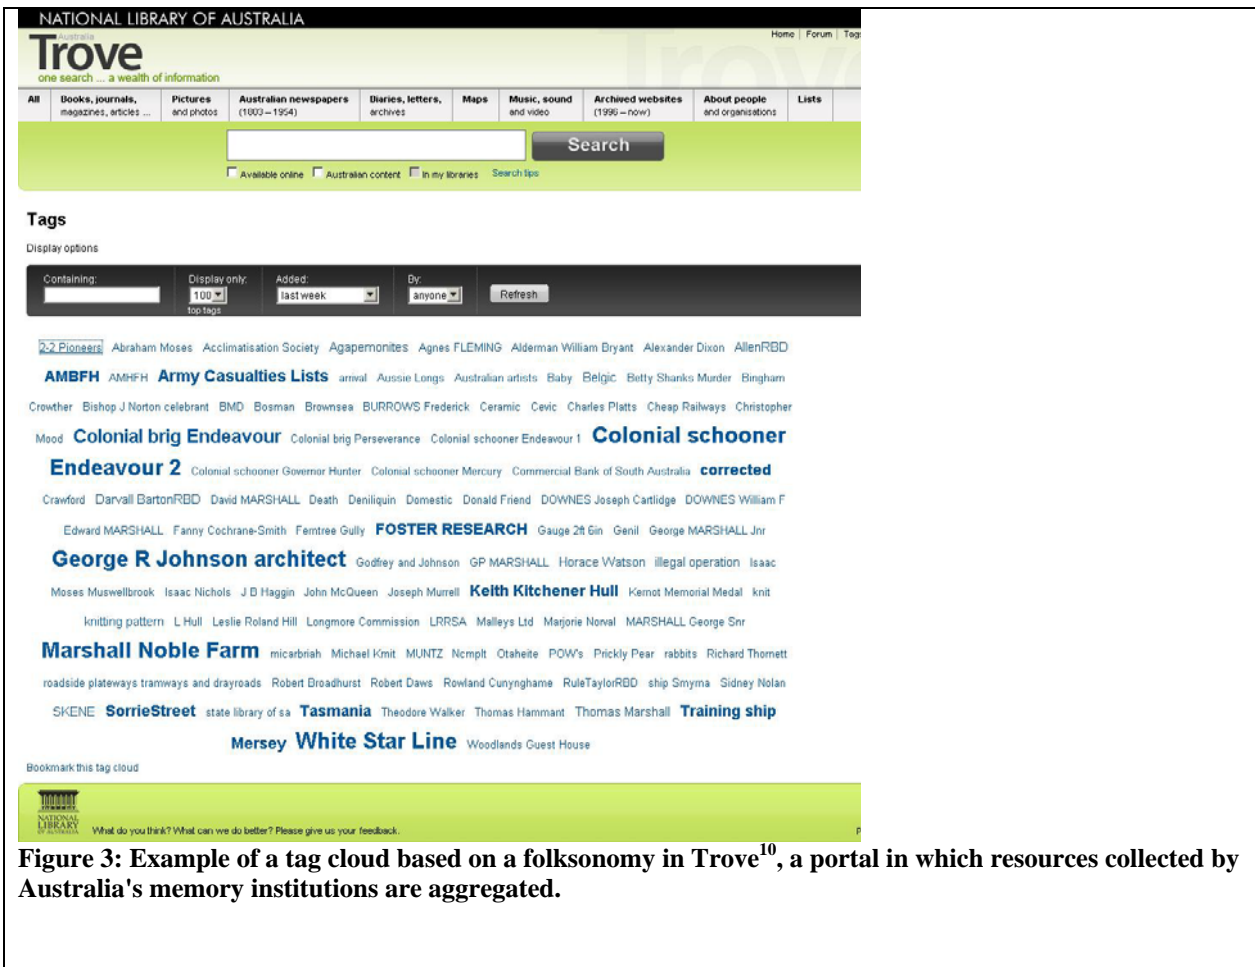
NATIONAL LIBRARY OF AUSTRALIA

Australia
Trove
one search ... a wealth of information

Home | Forum | Tag

All | Books, journals, magazines, articles ... | Pictures and photos | Australian newspapers (1803 – 1954) | Diaries, letters, archives | Maps | Music, sound and video | Archived websites (1996 – now) | About people and organisations | Lists

Search

Available online  Australian content  In my libraries  Search tips

Tags

Display options

Containing: | Display only: 100 top tags | Added: last week | By: anyone | Refresh

2-2 Pioneers Abraham Moses Acclimatisation Society Agapemonites Agnes FLEMING Alderman William Bryant Alexander Dixon AllenRBD AMBFH AMHFH Army Casualties Lists arrival Aussie Longs Australian artists Baby Belgic Betty Shanks Murder Bingham Crowther Bishop J Norton celebrant BMD Bosman Brownsea BURROWS Frederick Ceramic Cevic Charles Platts Cheap Railways Christopher Mood Colonial brig Endeavour Colonial brig Perseverance Colonial schooner Endeavour 1 Colonial schooner Endeavour 2 Colonial schooner Governor Hunter Colonial schooner Mercury Commercial Bank of South Australia corrected Crawford Darvall BartonRBD David MARSHALL Death Deniliquin Domestic Donald Friend DOWNES Joseph Cartlidge DOWNES William F Edward MARSHALL Fanny Cochrane-Smith Ferntree Gully FOSTER RESEARCH Gauge 2ft 6in Genil George MARSHALL Jnr George R Johnson architect Godfrey and Johnson GP MARSHALL Horace Watson illegal operation Isaac Moses Muswellbrook Isaac Nichols J B Haggin John McQueen Joseph Murrell Keith Kitchener Hull Kernot Memorial Medal knit knitting pattern L Hull Leslie Roland Hill Longmore Commission LRRSA Malleys Ltd Marjorie Norval MARSHALL George Snr Marshall Noble Farm micarbriah Michael Kmit MUNTZ Ncmplt Otaheite POW's Prickly Pear rabbits Richard Thornett roadside plateways tramways and drayroads Robert Broadhurst Robert Daws Rowland Cunynghame RuleTaylorRBD ship Smyrna Sidney Nolan SKENE SorrieStreet state library of sa Tasmania Theodore Walker Thomas Hammant Thomas Marshall Training ship Mersey White Star Line Woodlands Guest House

Bookmark this tag cloud

NATIONAL LIBRARY OF AUSTRALIA
What do you think? What can we do better? Please give us your feedback.

Figure 3: Example of a tag cloud based on a folksonomy in Trove$^{10}$, a portal in which resources collected by Australia's memory institutions are aggregated.